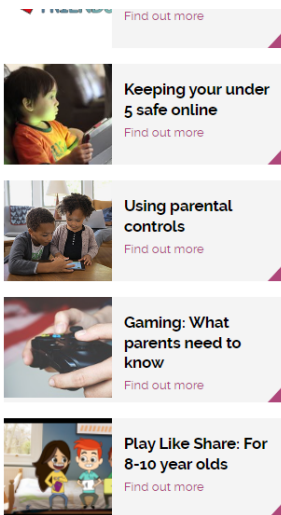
Find out more

Keeping your under 5 safe online

Find out more

Using parental controls

Find out more

Gaming: What parents need to know

Find out more

Play Like Share: For 8-10 year olds

Find out more